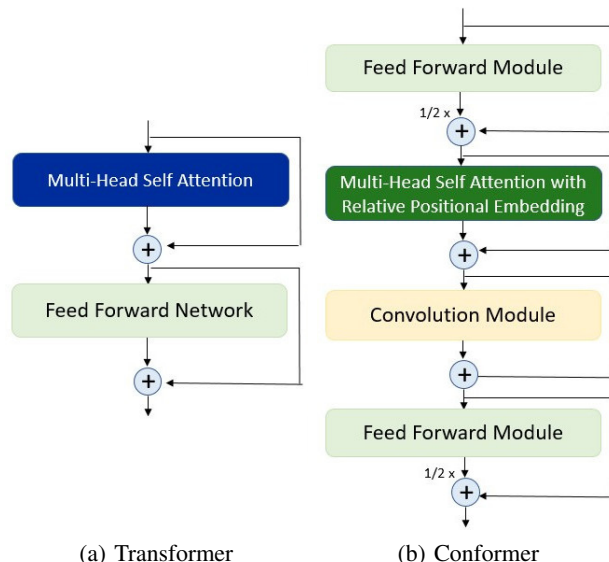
Multi-Head Self Attention

+

Feed Forward Network

+

(a) Transformer

Feed Forward Module

1/2 x

+

Multi-Head Self Attention with Relative Positional Embedding

+

Convolution Module

+

Feed Forward Module

1/2 x

+

(b) Conformer